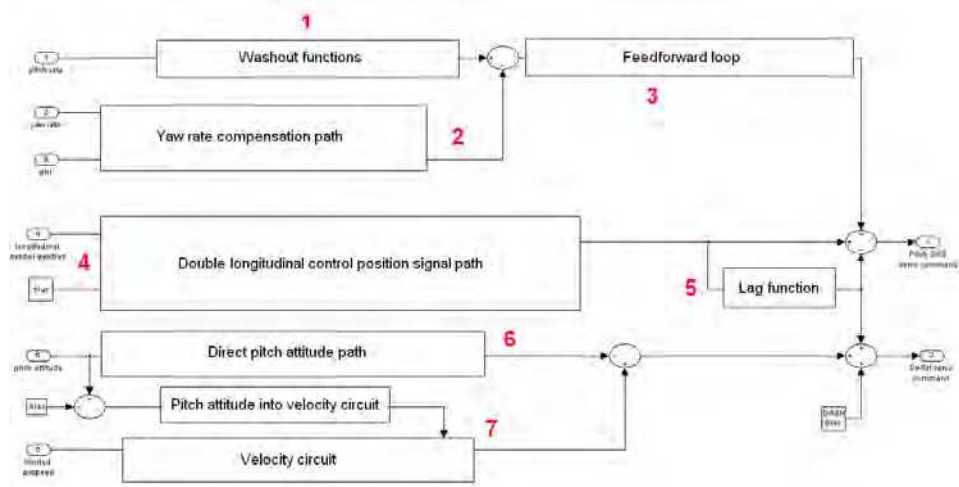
1

1
pitch rate

Washout functions

Feedforward loop

3

2
yaw rate

Yaw rate compensation path

2

3
phi

4
longitudinal control position

4

Double longitudinal control position signal path

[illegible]

5

Lag function

Pitch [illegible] servo command

6
pitch attitude

Direct pitch attitude path

6

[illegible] servo command

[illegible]

Pitch attitude into velocity circuit

7

5
filtered airspeed

Velocity circuit

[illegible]